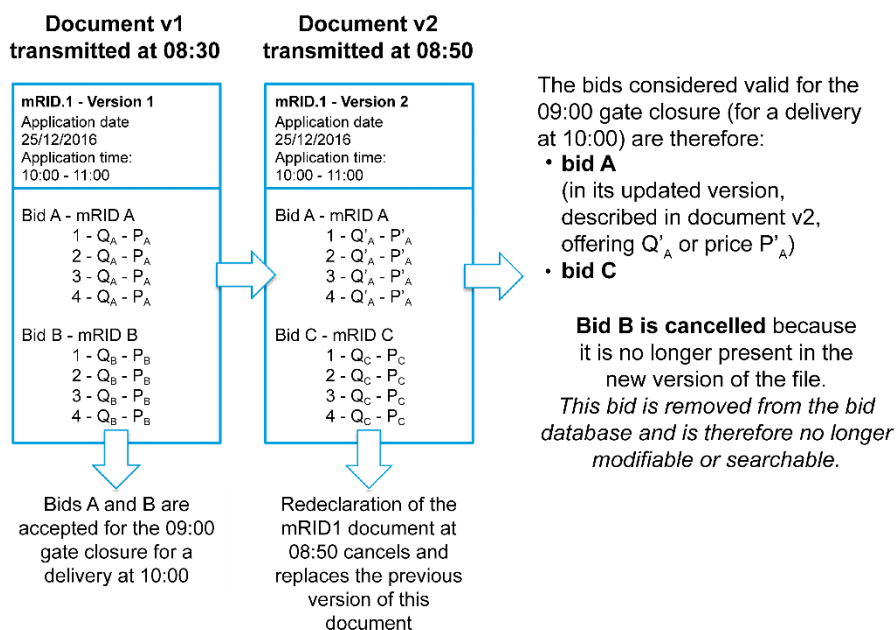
**Document v1 transmitted at 08:30**

**mRID.1 - Version 1**
Application date
25/12/2016
Application time:
10:00 - 11:00

Bid A - mRID A
1 - $Q_A$ - $P_A$
2 - $Q_A$ - $P_A$
3 - $Q_A$ - $P_A$
4 - $Q_A$ - $P_A$

Bid B - mRID B
1 - $Q_B$ - $P_B$
2 - $Q_B$ - $P_B$
3 - $Q_B$ - $P_B$
4 - $Q_B$ - $P_B$

Bids A and B are accepted for the 09:00 gate closure for a delivery at 10:00

**Document v2 transmitted at 08:50**

**mRID.1 - Version 2**
Application date
25/12/2016
Application time:
10:00 - 11:00

Bid A - mRID A
1 - $Q'_A$ - $P'_A$
2 - $Q'_A$ - $P'_A$
3 - $Q'_A$ - $P'_A$
4 - $Q'_A$ - $P'_A$

Bid C - mRID C
1 - $Q_C$ - $P_C$
2 - $Q_C$ - $P_C$
3 - $Q_C$ - $P_C$
4 - $Q_C$ - $P_C$

Redeclaration of the mRID1 document at 08:50 cancels and replaces the previous version of this document

The bids considered valid for the 09:00 gate closure (for a delivery at 10:00) are therefore:
• **bid A**
(in its updated version, described in document v2, offering $Q'_A$ or price $P'_A$)
• **bid C**

**Bid B is cancelled** because it is no longer present in the new version of the file.
*This bid is removed from the bid database and is therefore no longer modifiable or searchable.*